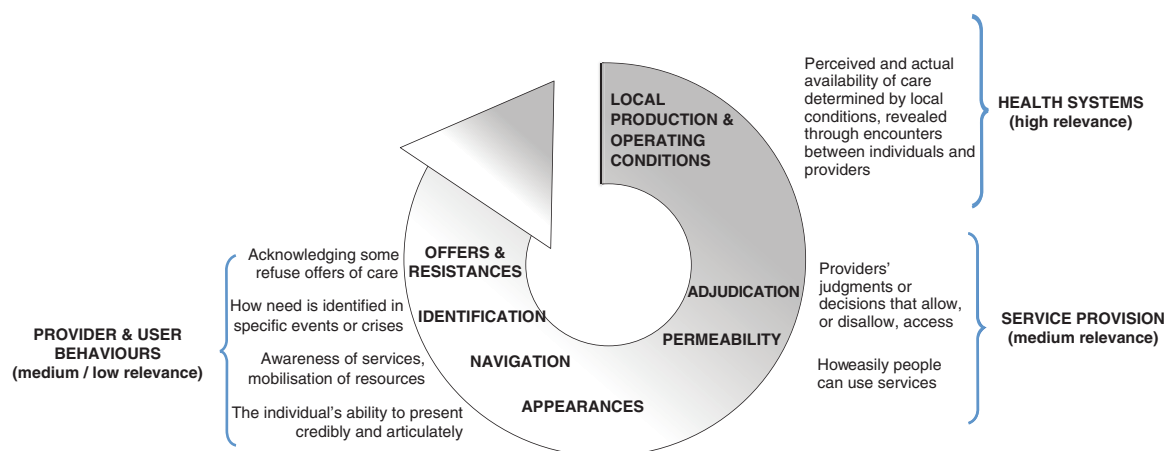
LOCAL PRODUCTION & OPERATING CONDITIONS

Perceived and actual availability of care determined by local conditions, revealed through encounters between individuals and providers

HEALTH SYSTEMS (high relevance)

Acknowledging some refuse offers of care

How need is identified in specific events or crises

Awareness of services, mobilisation of resources

The individual's ability to present credibly and articulately

PROVIDER & USER BEHAVIOURS (medium / low relevance)

OFFERS & RESISTANCES

IDENTIFICATION

NAVIGATION

APPEARANCES

ADJUDICATION

PERMEABILITY

Providers' judgments or decisions that allow, or disallow, access

Howeasily people can use services

SERVICE PROVISION (medium relevance)